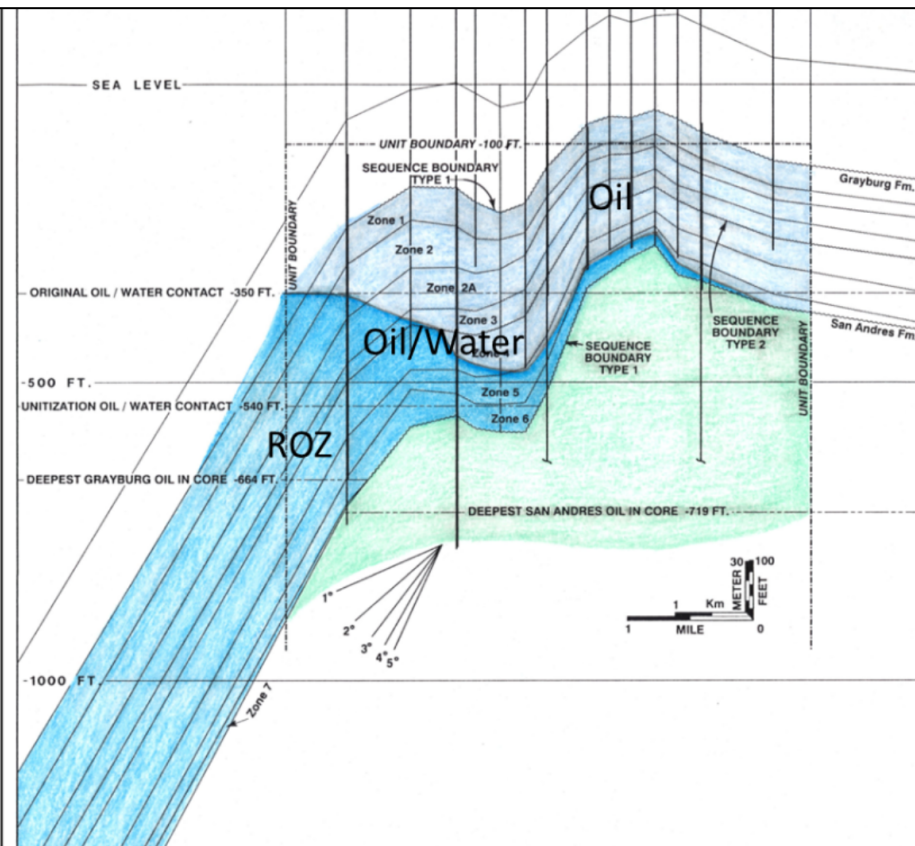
SEA LEVEL

UNIT BOUNDARY -100 FT.

SEQUENCE BOUNDARY TYPE 1

Oil

Grayburg Fm.

UNIT BOUNDARY

Zone 1

Zone 2

Zone 2A

ORIGINAL OIL / WATER CONTACT -350 FT.

Zone 3

Oil/Water

Zone 4

SEQUENCE BOUNDARY TYPE 1

SEQUENCE BOUNDARY TYPE 2

San Andres Fm

-500 FT.

Zone 5

UNITIZATION OIL / WATER CONTACT -540 FT.

Zone 6

UNIT BOUNDARY

ROZ

DEEPEST GRAYBURG OIL IN CORE -664 FT.

DEEPEST SAN ANDRES OIL IN CORE -719 FT.

30 100

METER FEET

1 Km

1 MILE 0

1°

2°

3°

4°

5°

-1000 FT.

Zone 7